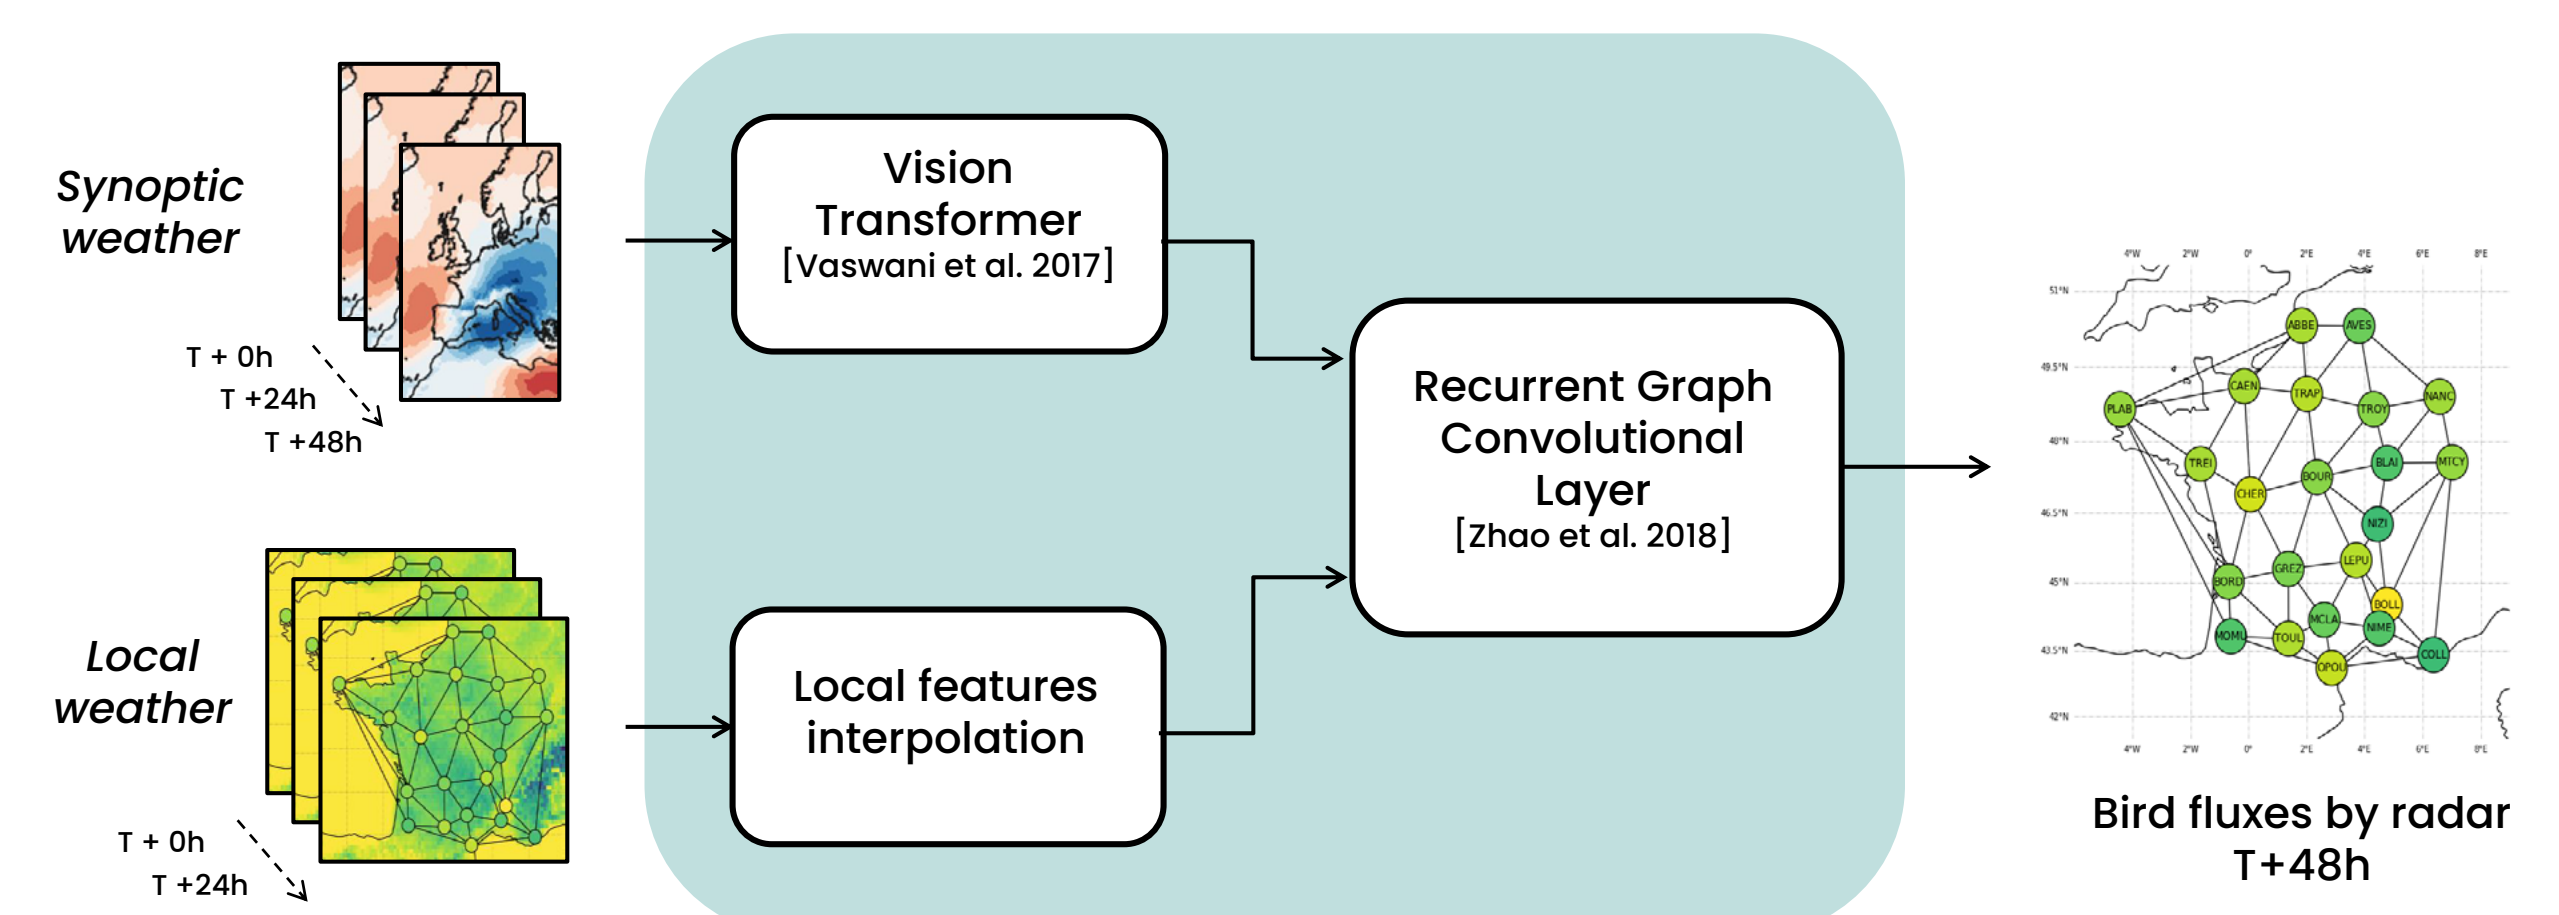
Synoptic weather

T + 0h
T +24h
T +48h

Local weather

T + 0h
T +24h

Vision Transformer
[Vaswani et al. 2017]

Local features interpolation

Recurrent Graph Convolutional Layer
[Zhao et al. 2018]

4°W 2°W 0° 2°E 4°E 6°E 8°E
51°N
49.5°N
48°N
46.5°N
45°N
43.5°N
42°N
ABBE AVES CAEN TRAP TROY NANC PLAB TREI CHER BOUR BLAI MTCY NIZI LEPU GREZ BORD BOLL MCLA NIME MOML TOUL COLL OPOL
4°W 2°W 0° 2°E 4°E 6°E 8°E

Bird fluxes by radar
T+48h